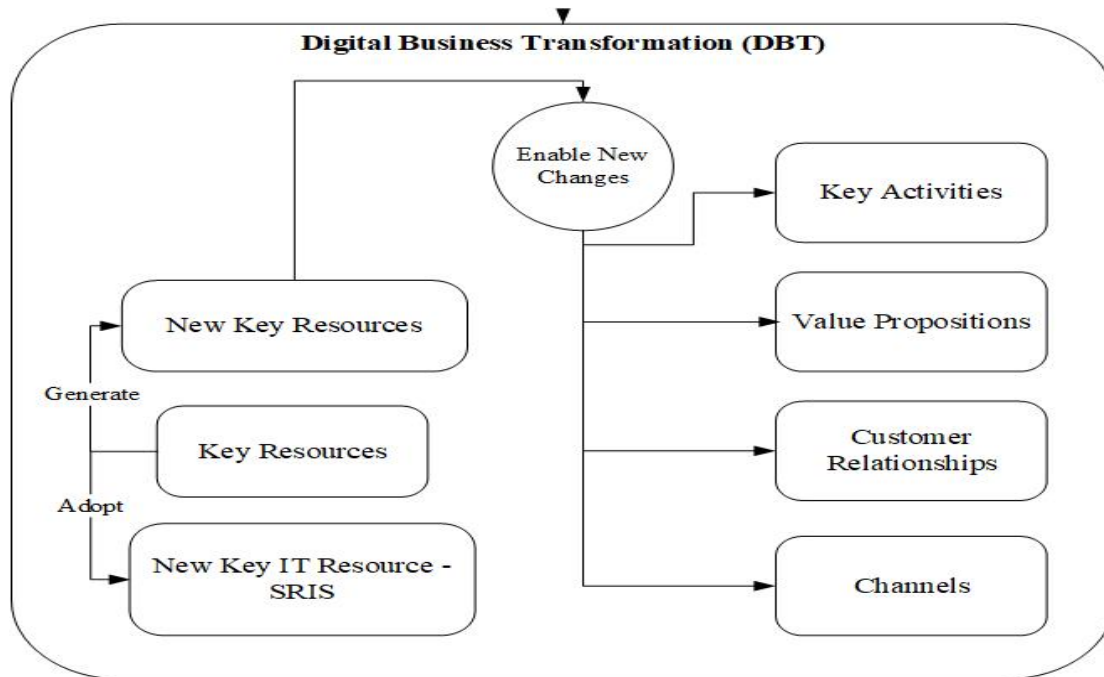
Digital Business Transformation (DBT)

Enable New Changes

Key Activities

Value Propositions

Customer Relationships

Channels

New Key Resources

Generate

Key Resources

Adopt

New Key IT Resource - SRIS